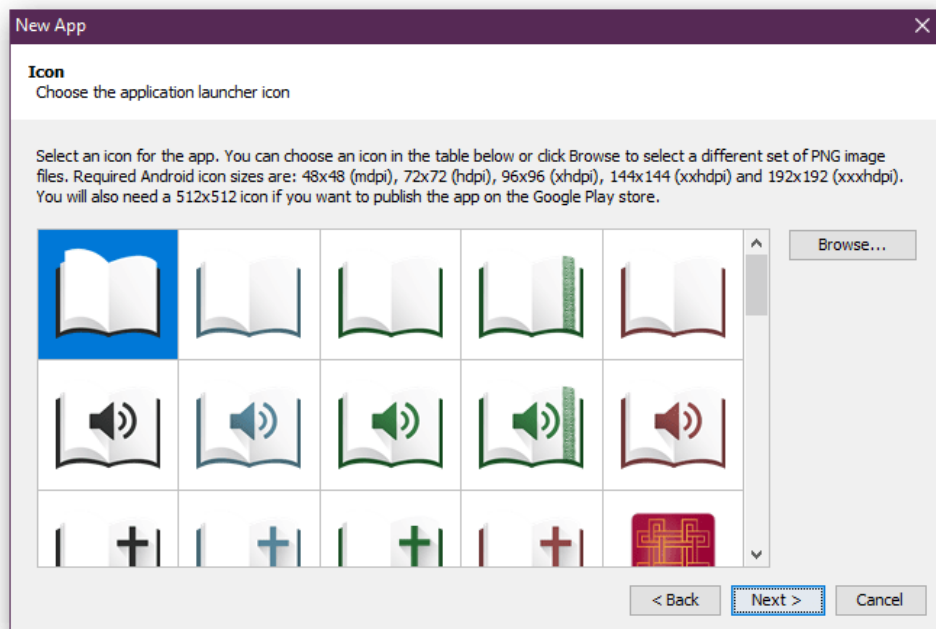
New App

Icon
Choose the application launcher icon

Select an icon for the app. You can choose an icon in the table below or click Browse to select a different set of PNG image files. Required Android icon sizes are: 48x48 (mdpi), 72x72 (hdpi), 96x96 (xhdpi), 144x144 (xxhdpi) and 192x192 (xxxhdpi). You will also need a 512x512 icon if you want to publish the app on the Google Play store.

Browse...

< Back
Next >
Cancel